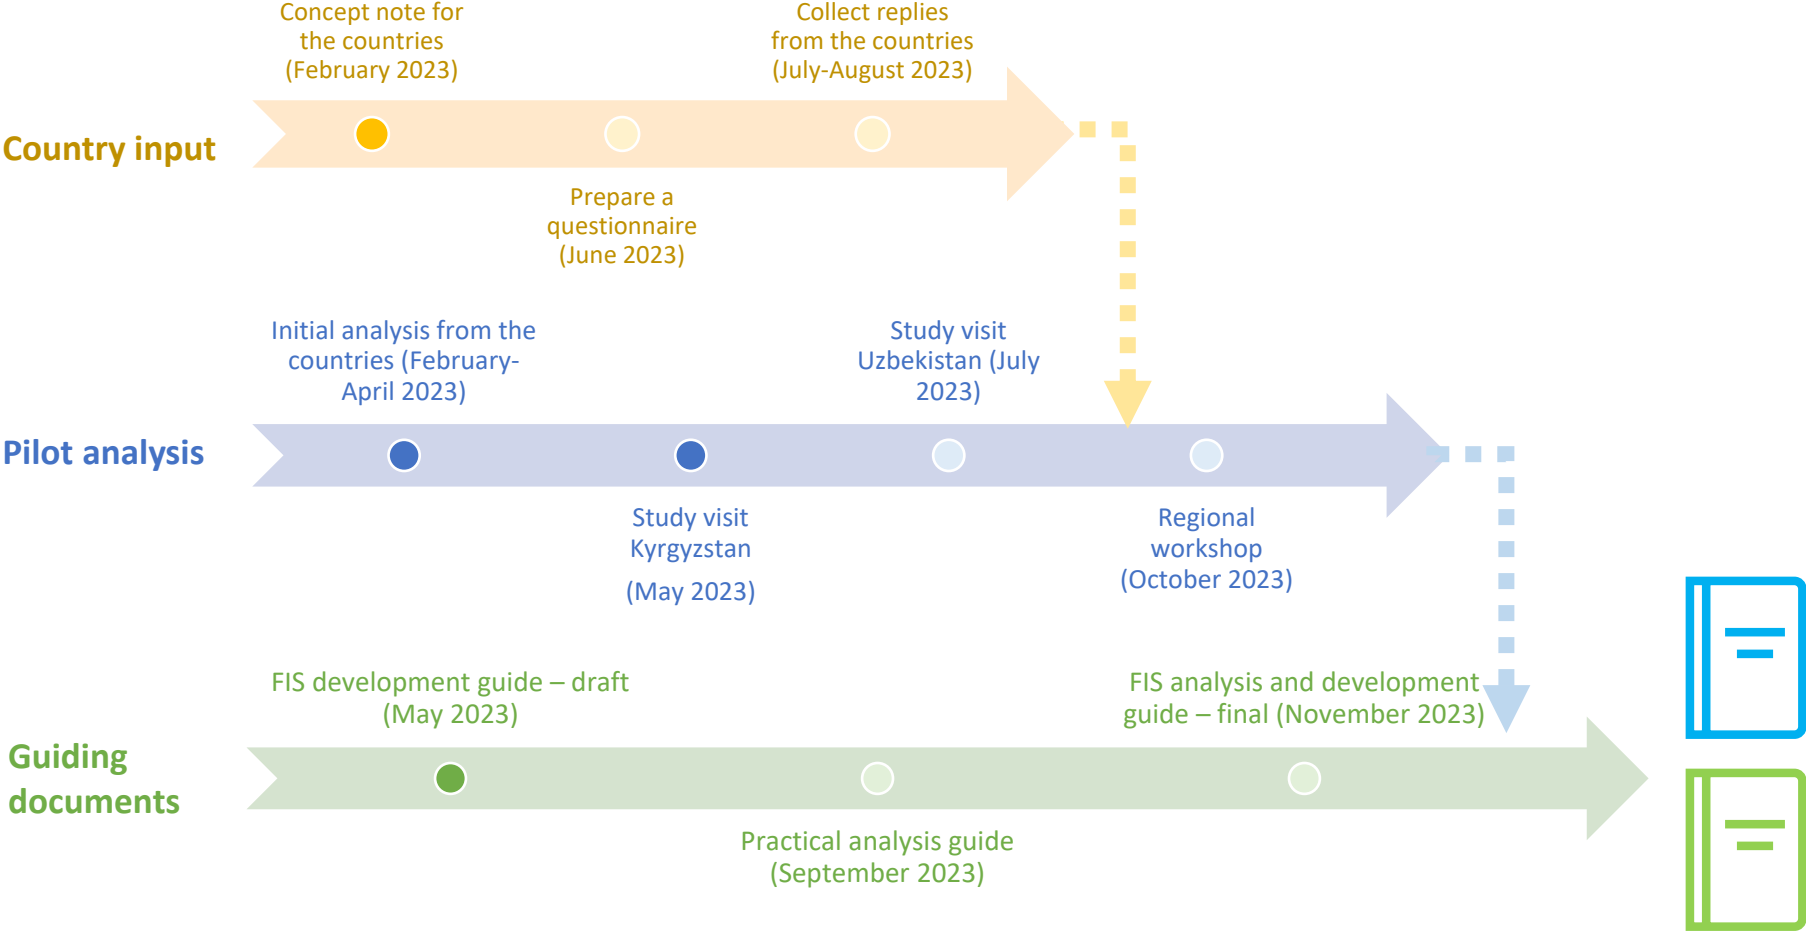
Concept note for the countries (February 2023)

Collect replies from the countries (July-August 2023)

Country input

Prepare a questionnaire (June 2023)

Initial analysis from the countries (February-April 2023)

Study visit Uzbekistan (July 2023)

Pilot analysis

Study visit Kyrgyzstan

(May 2023)

Regional workshop (October 2023)

FIS development guide – draft (May 2023)

FIS analysis and development guide – final (November 2023)

Guiding documents

Practical analysis guide (September 2023)